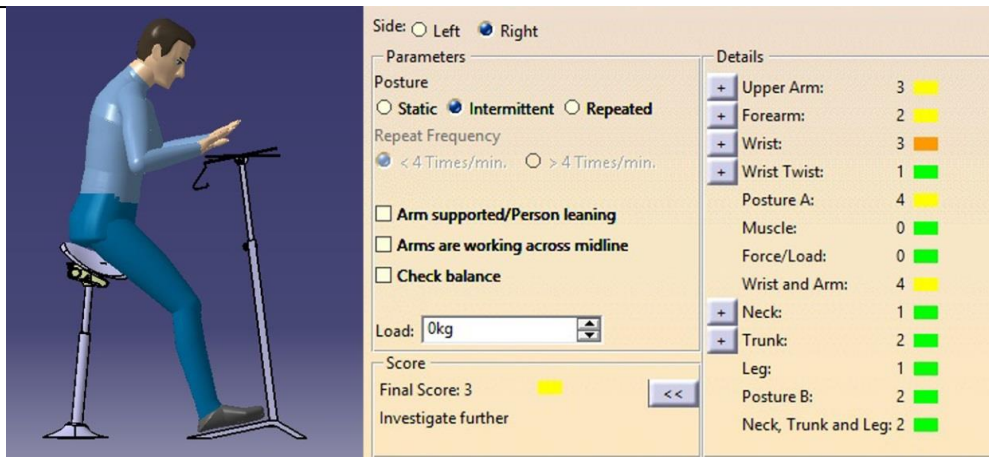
Side: Left Right

Parameters

Posture

Static Intermittent Repeated

Repeat Frequency

< 4 Times/min. > 4 Times/min.

Arm supported/Person leaning

Arms are working across midline

Check balance

Load: 0kg

Score

Final Score: 3

Investigate further

<<

Details

| | | |
|---|---|---|
| + | Upper Arm: | 3 |
| + | Forearm: | 2 |
| + | Wrist: | 3 |
| + | Wrist Twist: | 1 |
| | Posture A: | 4 |
| | Muscle: | 0 |
| | Force/Load: | 0 |
| | Wrist and Arm: | 4 |
| + | Neck: | 1 |
| + | Trunk: | 2 |
| | Leg: | 1 |
| | Posture B: | 2 |
| | Neck, Trunk and Leg: | 2 |